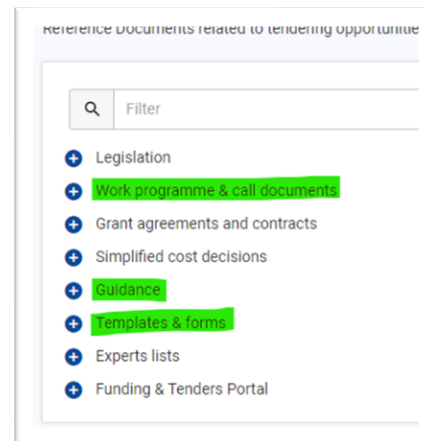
Reference Documents related to tendering opportunitie

Filter

Legislation
Work programme & call documents
Grant agreements and contracts
Simplified cost decisions
Guidance
Templates & forms
Experts lists
Funding & Tenders Portal